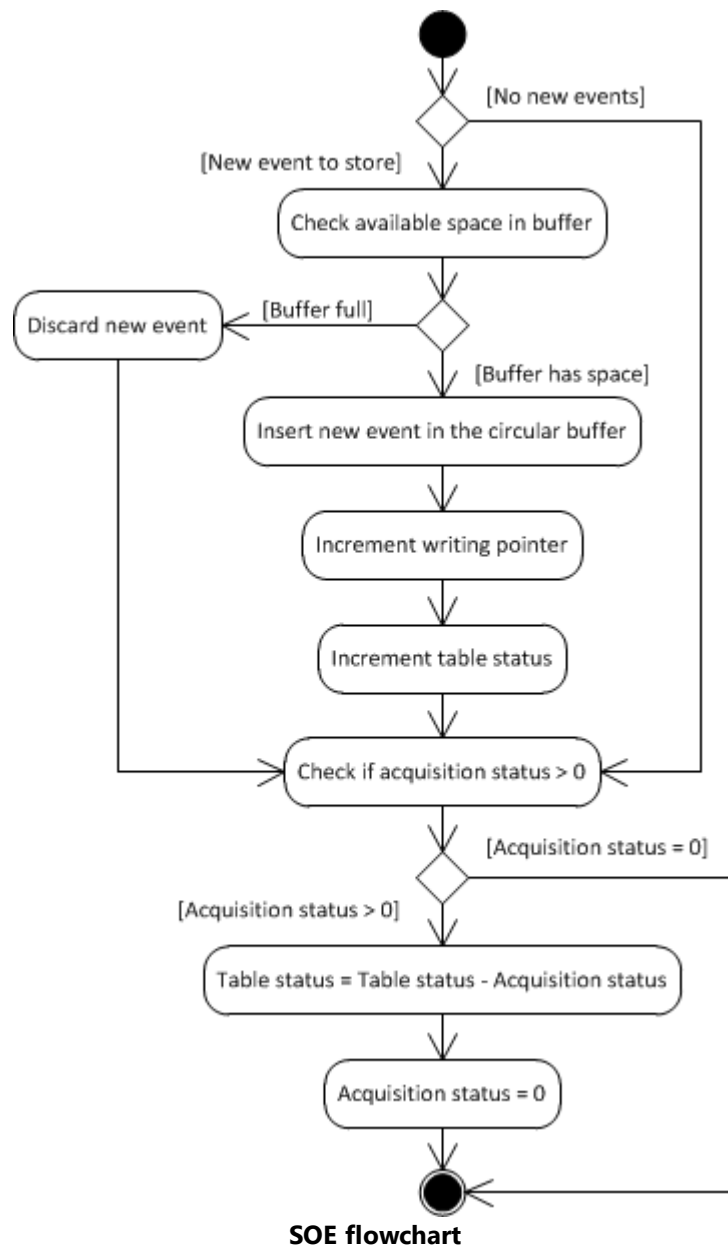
[No new events]

[New event to store]

Check available space in buffer

Discard new event

[Buffer full]

[Buffer has space]

Insert new event in the circular buffer

Increment writing pointer

Increment table status

Check if acquisition status > 0

[Acquisition status = 0]

[Acquisition status > 0]

Table status = Table status - Acquisition status

Acquisition status = 0

**SOE flowchart**